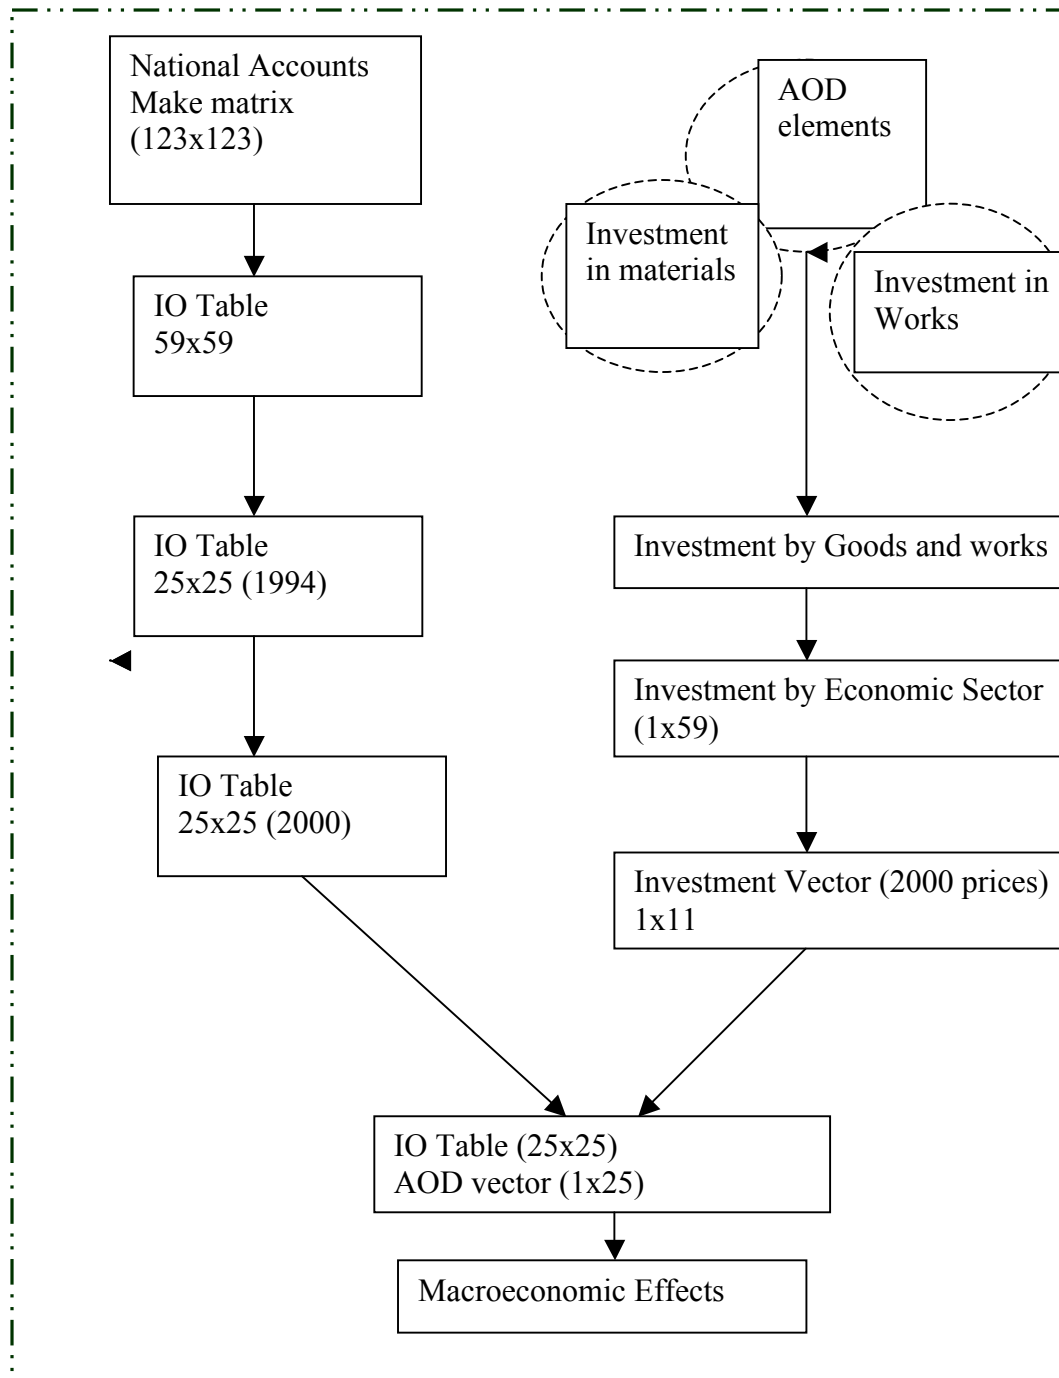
National Accounts Make matrix (123x123)

IO Table 59x59

IO Table 25x25 (1994)

IO Table 25x25 (2000)

AOD elements

Investment in materials

Investment in Works

Investment by Goods and works

Investment by Economic Sector (1x59)

Investment Vector (2000 prices) 1x11

IO Table (25x25) AOD vector (1x25)

Macroeconomic Effects